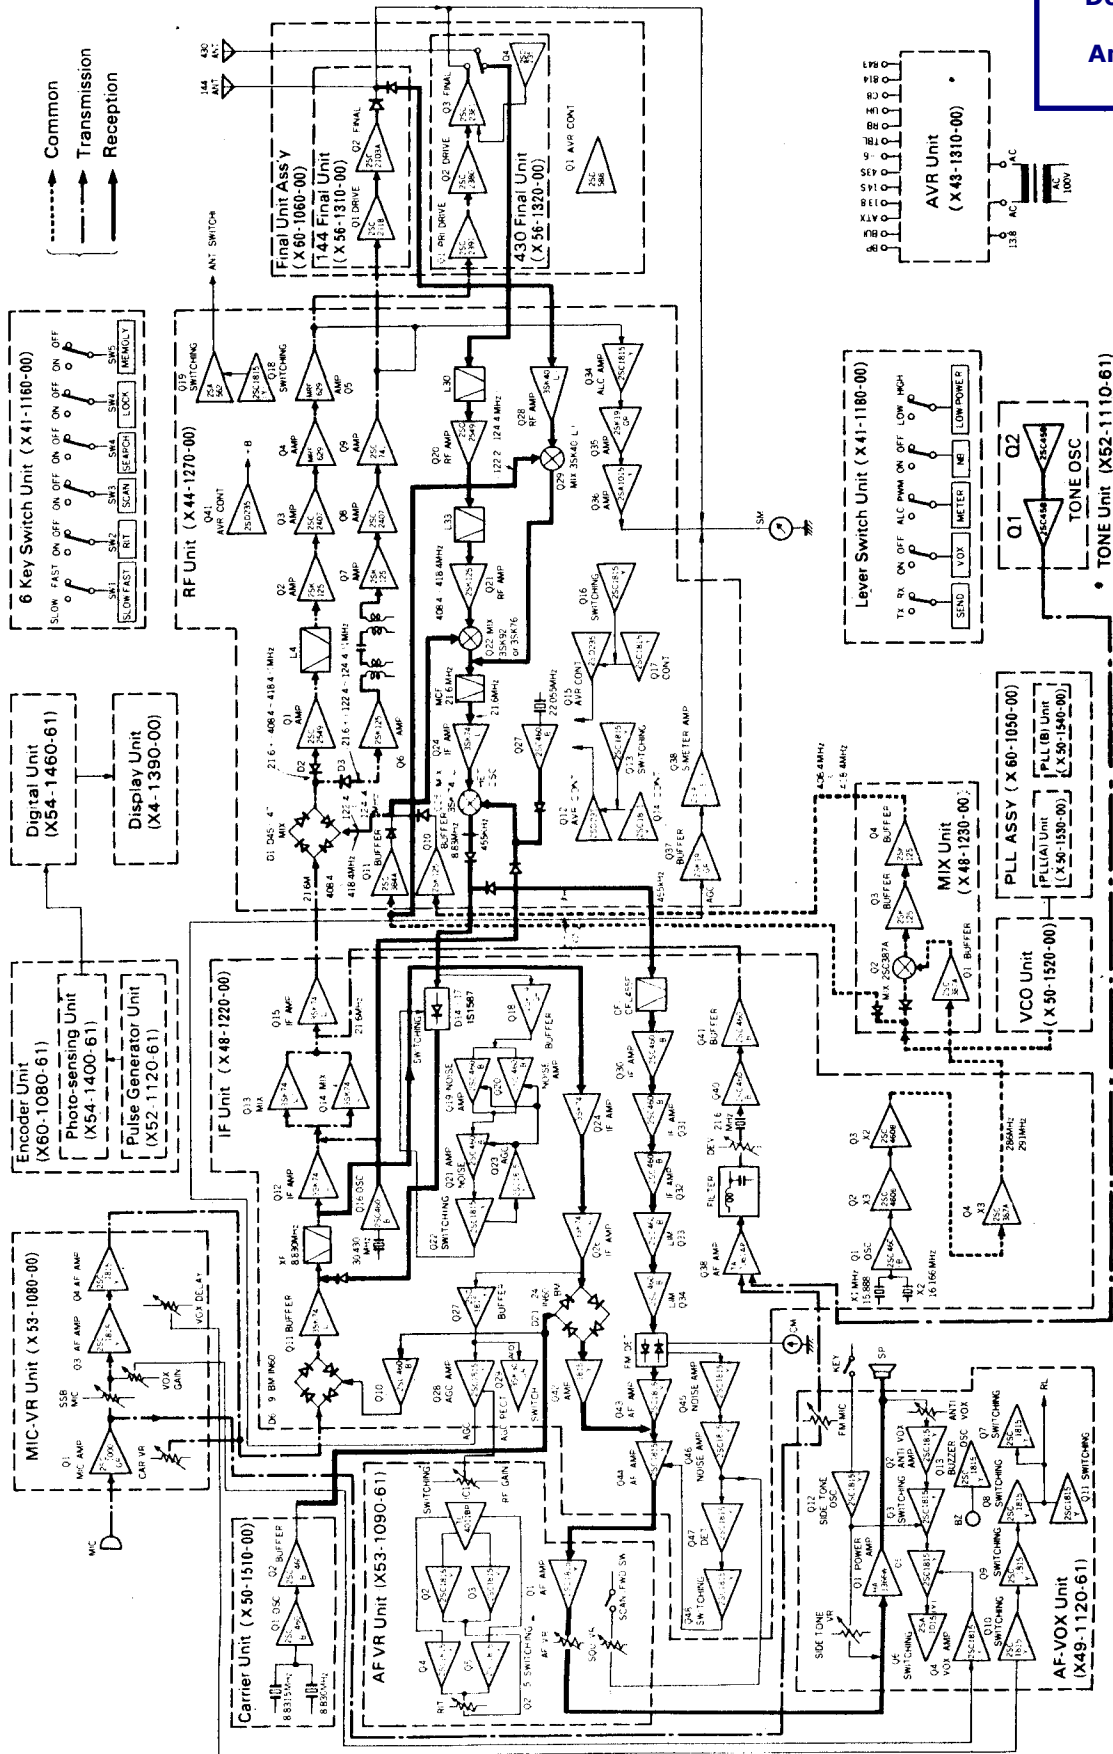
Common
Transmission
Reception

6 Key Switch Unit (X41-1160-00)
SLOW FAST ON OFF ON OFF ON OFF ON OFF ON OFF
SW1 SLOW FAST
SW2 RIT
SW3 SCAN
SW4 SEARCH
SW4 LOCK
SW5 MEMORY

Digital Unit (X54-1460-61)
Display Unit (X4-1390-00)

Encoder Unit (X60-1080-61)
Photo-sensing Unit (X54-1400-61)
Pulse Generator Unit (X52-1120-61)

MIC-VR Unit (X53-1080-00)
Q1 MIC AMP
SSB MIC
Q3 AF AMP
Q4 AF AMP
VOX GAIN
VOX DELAY
CAR VR
MIC

Carrier Unit (X50-1510-00)
Q1 OSC
Q2 BUFFER
8.8315MHz
8.8285MHz

AF VR Unit (X53-1090-61)
Q2
Q3
Q4
Q5
RIT
SWITCHING
RF GAIN
Q7 5 SWITCHING
AF VR
SQL VR
SCAN FWD SW

RF Unit (X44-1270-00)
Q1 AMP
Q2 AMP
Q3 AMP
Q4 AMP
Q5 AMP
Q6 AMP
Q7 AMP
Q8 AMP
Q9 AMP
Q10 BUFFER
Q11 BUFFER
Q15 SWITCHING
Q16 SWITCHING
Q17 CONT
Q18 SWITCHING
Q20 RF AMP
Q21 RF AMP
Q22 MIX 3SK92 or 3SK76
Q24 IF AMP
Q26 MIX
Q27
Q28 RF AMP
Q29 MIX 3SK40
Q34 ALC AMP
Q35 AMP
Q36 AMP
Q37 BUFFER
Q38 METER AMP
Q41 AVR CONT
Q12 AVR CONT
Q13 SWITCHING
Q15 AVR CONT
L4
L30
L33
MCF 21.6MHz
D1 D4
D2
D3
216 · 408.4 · 418.4MHz
216 · 122.4 · 124.4MHz
122.2 124.4MHz
408.4 418.4MHz
21.6MHz
22.055MHz
455kHz
216M
408.4
418.4MHz
8.83MHz
ANT SWITCH
AGC
SM

Final Unit Ass'y (X60-1060-00)
144 Final Unit (X56-1310-00)
Q1 DRIVE
Q2 FINAL
430 Final Unit (X56-1320-00)
Q1 PRI DRIVE
Q2 DRIVE
Q3 FINAL
Q4
Q1 AVR CONT
144 ANT
430 ANT

AVR Unit (X43-1310-00)
BP
BU
ATX
13B
14S
43S
9
TBL
RB
UH
CB
8T4
8A8
AC
AC 100V
13.8

Lever Switch Unit (X41-1180-00)
TX RX
ON OFF
ALC PWM
ON OFF
LOW HIGH
SEND
VOX
METER
NB
LOW POWER

TONE Unit (X52-1110-61)
Q1
Q2
TONE OSC

PLL ASSY (X60-1050-00)
PLL (A) Unit (X50-1530-00)
PLL (B) Unit (X50-1540-00)
MIX Unit (X48-1230-00)
Q1 BUFFER
Q2 MIX 2SC387A
Q3 BUFFER
Q4 BUFFER
VCO Unit (X50-1520-00)
406.4MHz
418.4MHz
266MHz
291MHz

IF Unit (X48-1220-00)
Q11 BUFFER
Q12 IF AMP
Q13 MIX
Q14 MIX
Q15 IF AMP
Q16 OSC
Q18 BUFFER
Q19 NOISE AMP
Q20
Q21 NOISE AMP
Q22 SWITCHING
Q23 AGC
Q24 IF AMP
Q26 IF AMP
Q27 BUFFER
Q28 AGC AMP
Q29 AGC RECT
Q30 IF AMP
Q31 IF AMP
Q32 IF AMP
Q33 LIM
Q34 LIM
Q38 AF AMP
Q40
Q41 BUFFER
Q42 AMP
Q43 AF AMP
Q44 AF AMP
Q45 NOISE AMP
Q46 NOISE AMP
Q47 DET
Q48 SWITCHING
Q1 OSC
Q2 X3
Q3 X2
Q4 X3
D6 9 BM M60
D14 17 1SS87
D21 24 BV
SW SWITCHING
NOISE BUFFER
CF 455F
XF 8.830MHz
30/430 MHz
FM DET
DEV
FILTER
AGC
X1 MHz 15.888
X2 16.166MHz
21.6MHz
CM

AF-VOX Unit (X49-1120-61)
Q1 POWER AMP
Q2 ANTI VOX AMP
Q3 SWITCHING
Q4 VOX AMP
Q5 SWITCHING
Q6 SWITCHING
Q7 SWITCHING
Q8 SWITCHING
Q9 SWITCHING
Q10 SWITCHING
Q11 SWITCHING
Q12 SIDE TONE OSC
Q13 BUZZER OSC
ANTI VOX
SIDE TONE VR
FM MIC
KEY
SP
BZ
RL

Do
An